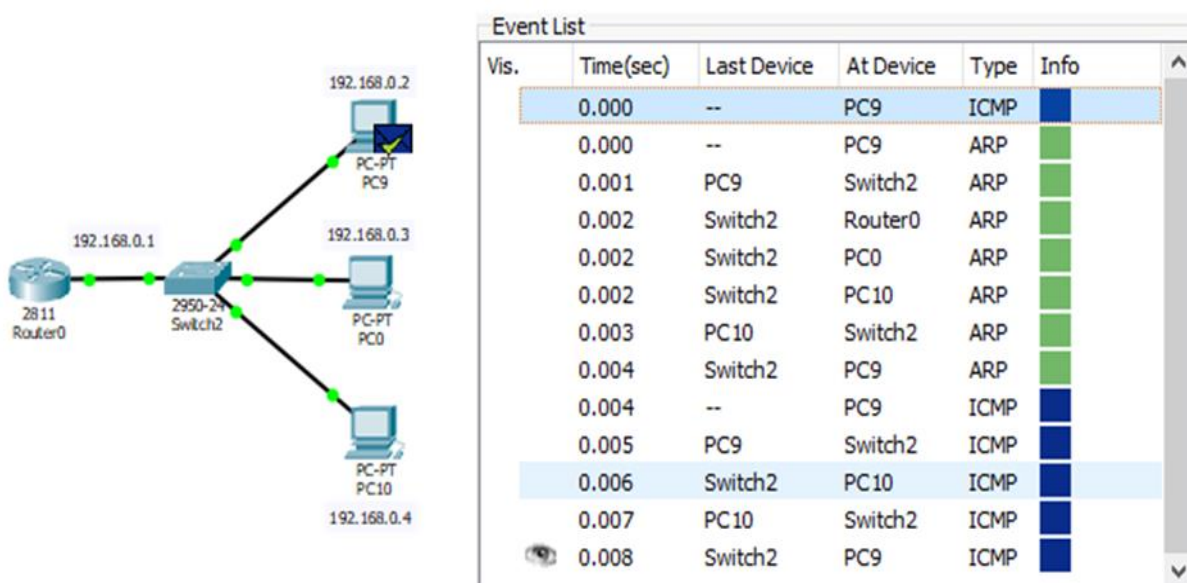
192.168.0.2
PC-PT
PC9

192.168.0.1

192.168.0.3

2811
Router0

2950-24
Switch2

PC-PT
PC0

PC-PT
PC10

192.168.0.4

Event List

| Vis. | Time(sec) | Last Device | At Device | Type | Info |
|---|---|---|---|---|---|
| | 0.000 | -- | PC9 | ICMP | |
| | 0.000 | -- | PC9 | ARP | |
| | 0.001 | PC9 | Switch2 | ARP | |
| | 0.002 | Switch2 | Router0 | ARP | |
| | 0.002 | Switch2 | PC0 | ARP | |
| | 0.002 | Switch2 | PC10 | ARP | |
| | 0.003 | PC10 | Switch2 | ARP | |
| | 0.004 | Switch2 | PC9 | ARP | |
| | 0.004 | -- | PC9 | ICMP | |
| | 0.005 | PC9 | Switch2 | ICMP | |
| | 0.006 | Switch2 | PC10 | ICMP | |
| | 0.007 | PC10 | Switch2 | ICMP | |
| | 0.008 | Switch2 | PC9 | ICMP | |